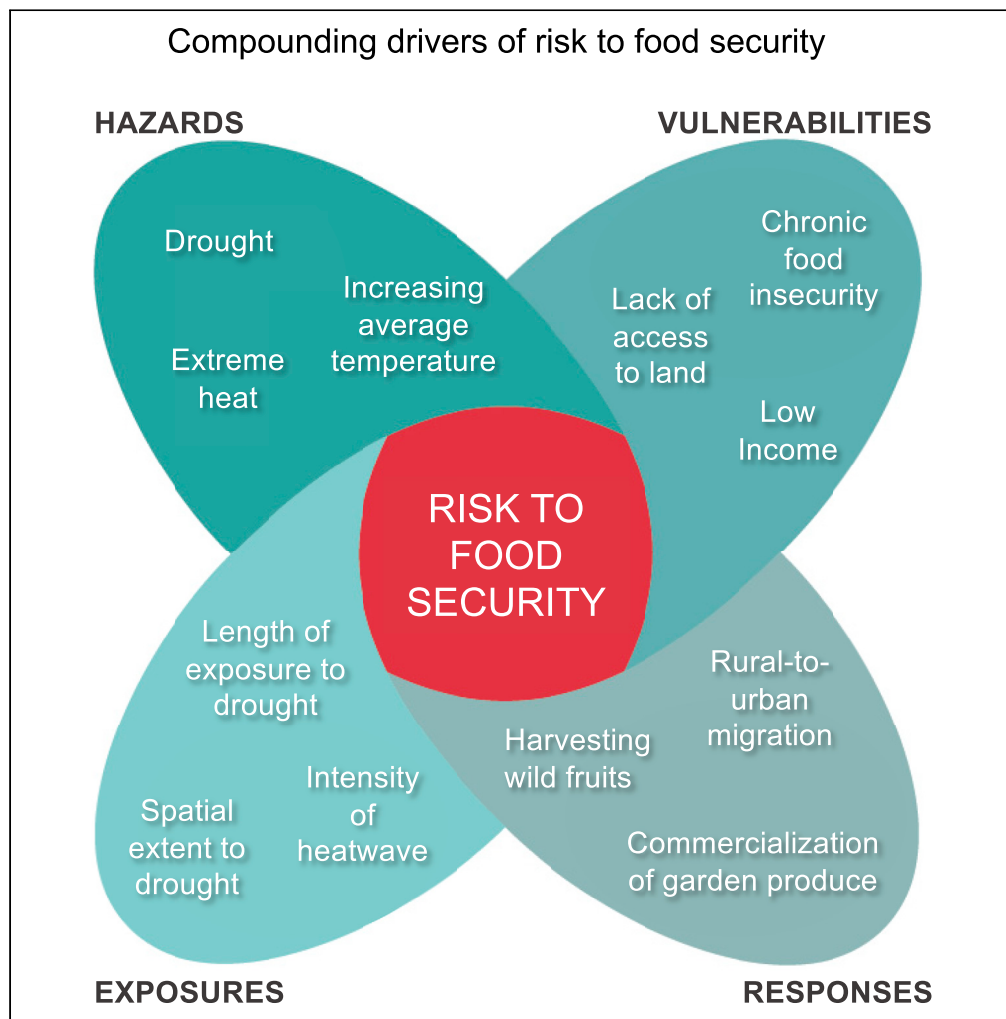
Compounding drivers of risk to food security

HAZARDS

VULNERABILITIES

Drought

Increasing average temperature

Extreme heat

Chronic food insecurity

Lack of access to land

Low Income

RISK TO FOOD SECURITY

Length of exposure to drought

Rural-to-urban migration

Harvesting wild fruits

Intensity of heatwave

Spatial extent to drought

Commercialization of garden produce

EXPOSURES

RESPONSES